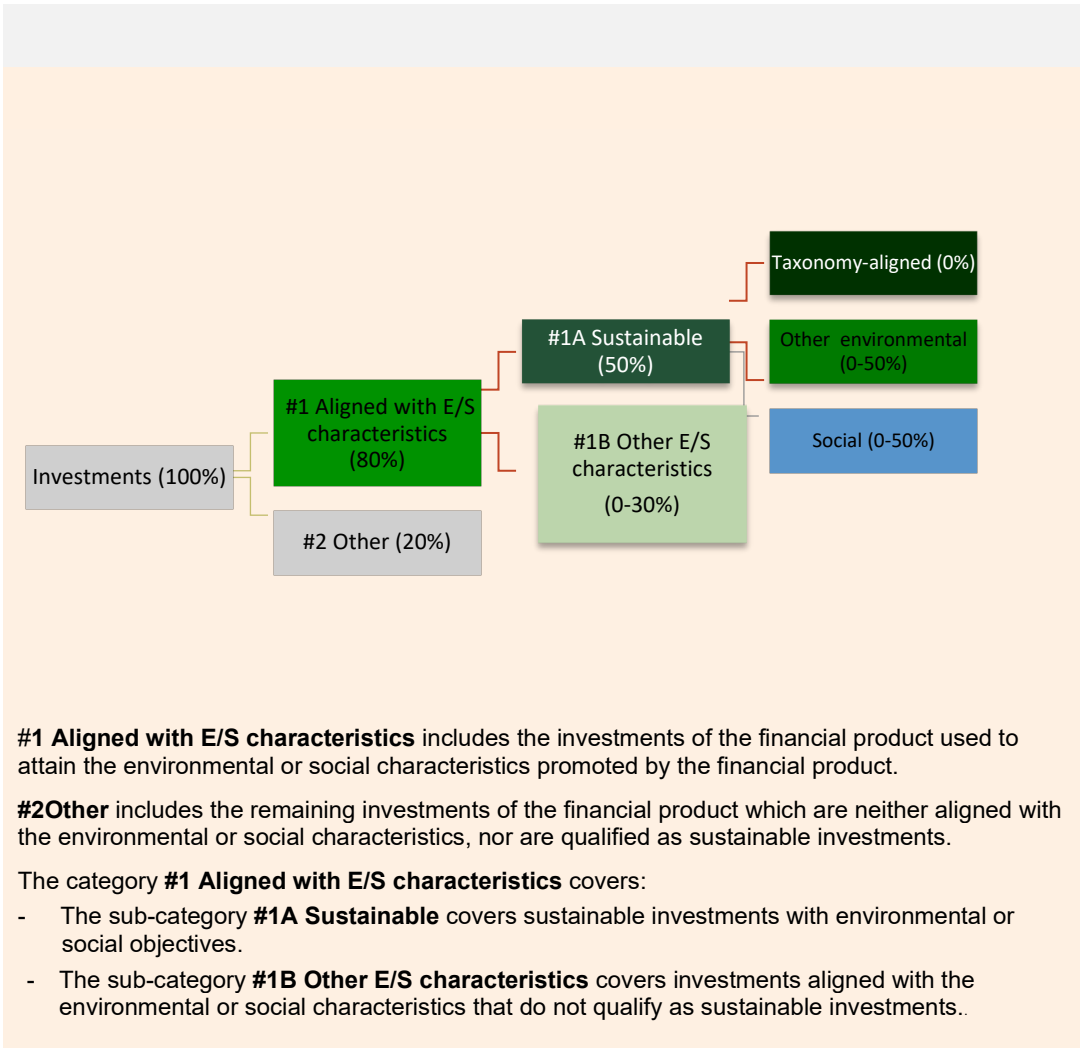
Taxonomy-aligned (0%)

#1A Sustainable (50%)

Other environmental (0-50%)

#1 Aligned with E/S characteristics (80%)

#1B Other E/S characteristics (0-30%)

Social (0-50%)

Investments (100%)

#2 Other (20%)

#1 Aligned with E/S characteristics includes the investments of the financial product used to attain the environmental or social characteristics promoted by the financial product.

#2Other includes the remaining investments of the financial product which are neither aligned with the environmental or social characteristics, nor are qualified as sustainable investments.

The category #1 Aligned with E/S characteristics covers:

- The sub-category #1A Sustainable covers sustainable investments with environmental or social objectives.
- The sub-category #1B Other E/S characteristics covers investments aligned with the environmental or social characteristics that do not qualify as sustainable investments..